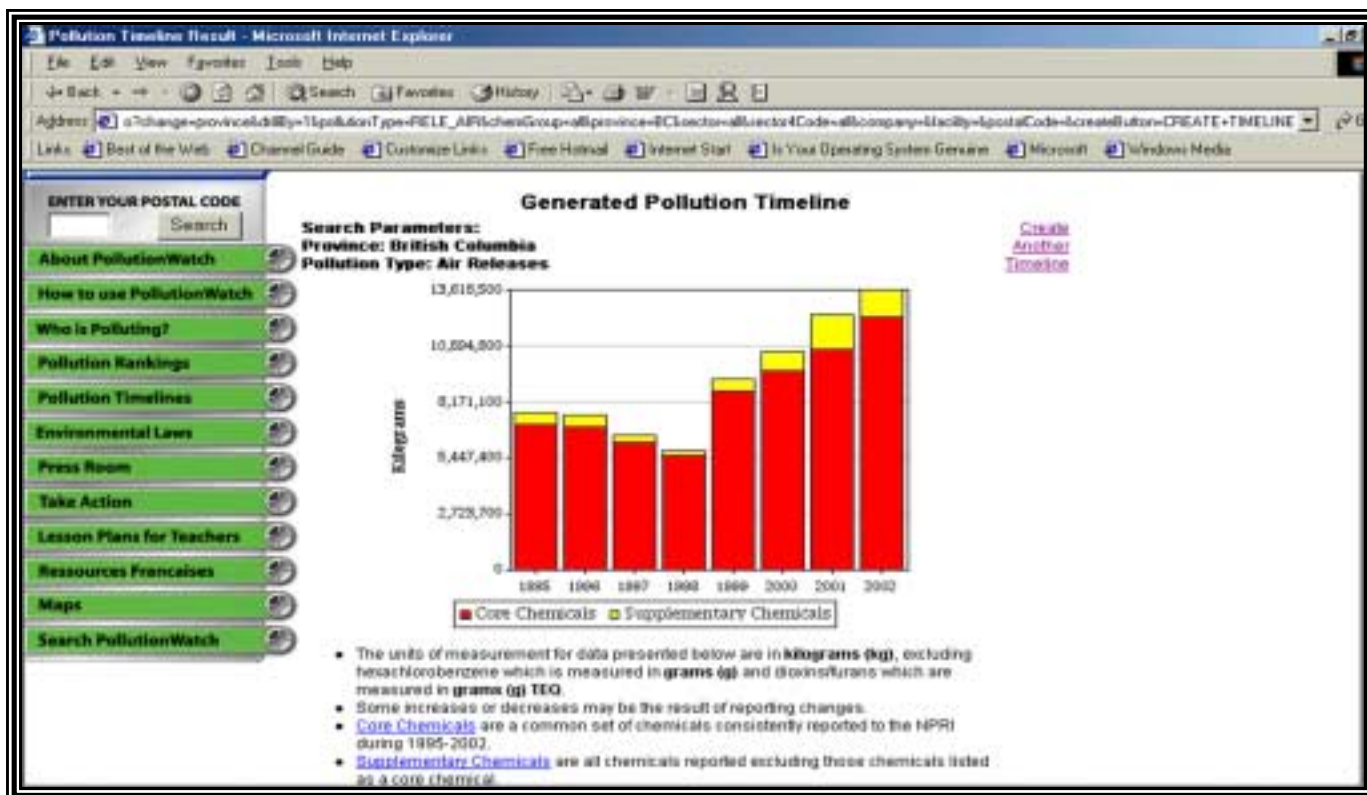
Pollution Timeline Result - Microsoft Internet Explorer

File Edit View Favorites Tools Help

Back Search Favorites History

Address o?change=province&drillBy=1&pollutionType=RELE_AIR&chemGroup=all&province=BC&sector=all&sector4Code=all&company=&facility=&postalCode=&createButton=CREATE+TIMELINE

Links Best of the Web Channel Guide Customize Links Free Hotmail Internet Start Is Your Operating System Genuine Microsoft Windows Media

ENTER YOUR POSTAL CODE

Search

About PollutionWatch

How to use PollutionWatch

Who is Polluting?

Pollution Rankings

Pollution Timelines

Environmental Laws

Press Room

Take Action

Lesson Plans for Teachers

Ressources Francaises

Maps

Search PollutionWatch

Generated Pollution Timeline

Search Parameters:
Province: British Columbia
Pollution Type: Air Releases

Create Another Timeline

13,618,500

10,894,800

8,171,100

5,447,400

2,723,700

0

Kilograms

1995 1996 1997 1998 1999 2000 2001 2002

Core Chemicals Supplementary Chemicals

- The units of measurement for data presented below are in **kilograms (kg)**, excluding hexachlorobenzene which is measured in **grams (g)** and dioxins/furans which are measured in **grams (g) TEQ**.
- Some increases or decreases may be the result of reporting changes.
- Core Chemicals are a common set of chemicals consistently reported to the NPRI during 1995-2002.
- Supplementary Chemicals are all chemicals reported excluding those chemicals listed as a core chemical.